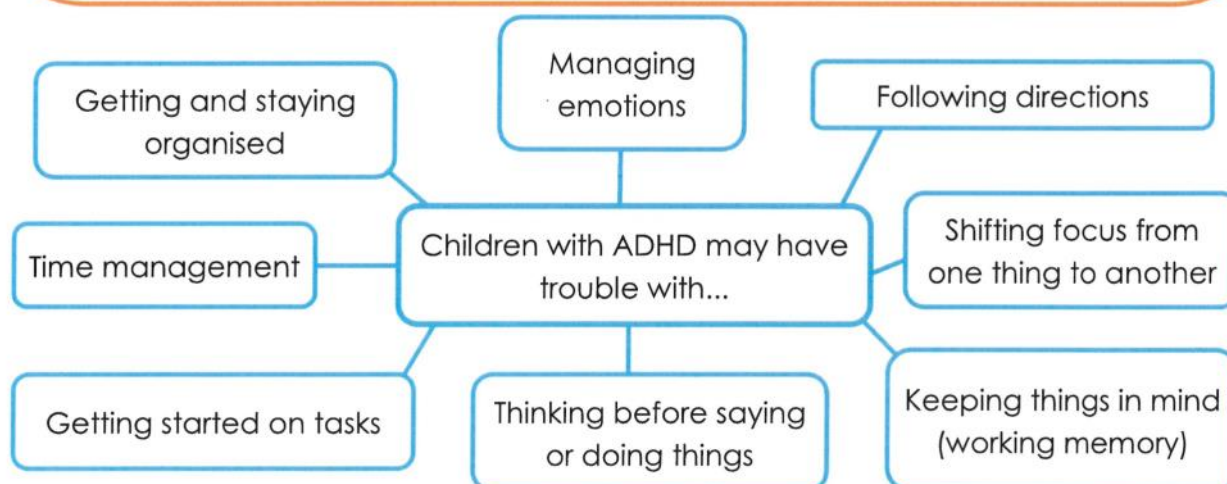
Children with ADHD may have trouble with...

Managing emotions

Getting and staying organised

Following directions

Time management

Shifting focus from one thing to another

Getting started on tasks

Thinking before saying or doing things

Keeping things in mind (working memory)